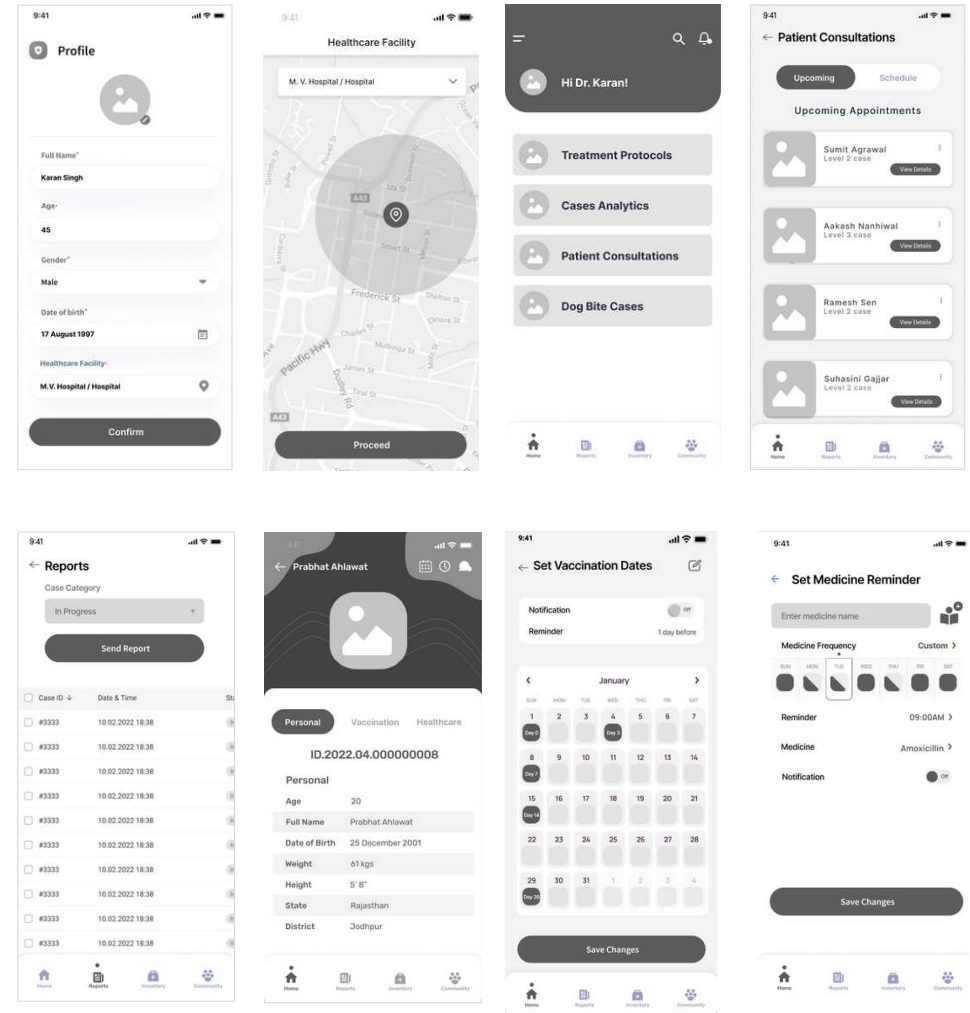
9:41

Profile

Full Name*
Karan Singh
Age*
45
Gender*
Male
Date of birth*
17 August 1997
Healthcare Facility*
M.V. Hospital / Hospital
Confirm

9:41
Healthcare Facility
M. V. Hospital / Hospital
A43
Frederick St
Pacific Hwy
A43
Proceed

Hi Dr. Karan!
Treatment Protocols
Cases Analytics
Patient Consultations
Dog Bite Cases
Home Reports Inventory Community

9:41
← Patient Consultations
Upcoming Schedule
Upcoming Appointments
Sumit Agrawal
Level 2 case
View Details
Aakash Nanhiwal
Level 3 case
View Details
Ramesh Sen
Level 2 case
View Details
Suhasini Gajjar
Level 2 case
View Details
Home Reports Inventory Community

9:41
← Reports
Case Category
In Progress
Send Report

| Case ID ↓ | Date & Time | St |
|---|---|---|
| #3333 | 10.02.2022 18:38 | |
| #3333 | 10.02.2022 18:38 | |
| #3333 | 10.02.2022 18:38 | |
| #3333 | 10.02.2022 18:38 | |
| #3333 | 10.02.2022 18:38 | |
| #3333 | 10.02.2022 18:38 | |
| #3333 | 10.02.2022 18:38 | |
| #3333 | 10.02.2022 18:38 | |
| #3333 | 10.02.2022 18:38 | |
| #3333 | 10.02.2022 18:38 | |

Home Reports Inventory Community

9:41
← Prabhat Ahlawat
Personal Vaccination Healthcare
ID.2022.04.000000008
Personal

| | |
|---|---|
| Age | 20 |
| Full Name | Prabhat Ahlawat |
| Date of Birth | 25 December 2001 |
| Weight | 61 kgs |
| Height | 5' 8" |
| State | Rajasthan |
| District | Jodhpur |

Home Reports Inventory Community

9:41
← Set Vaccination Dates
Notification Off
Reminder 1 day before
January
SUN MON TUE WED THU FRI SAT
1 Day 0 2 3 4 Day 3 5 6 7
8 Day 7 9 10 11 12 13 14
15 Day 14 16 17 18 19 20 21
22 23 24 25 26 27 28
29 Day 28 30 31 1 2 3 4
Save Changes
Home Reports Inventory Community

9:41
← Set Medicine Reminder
Enter medicine name
Medicine Frequency Custom >
SUN MON TUE WED THU FRI SAT
Reminder 09:00AM >
Medicine Amoxicillin >
Notification Off
Save Changes
Home Reports Inventory Community